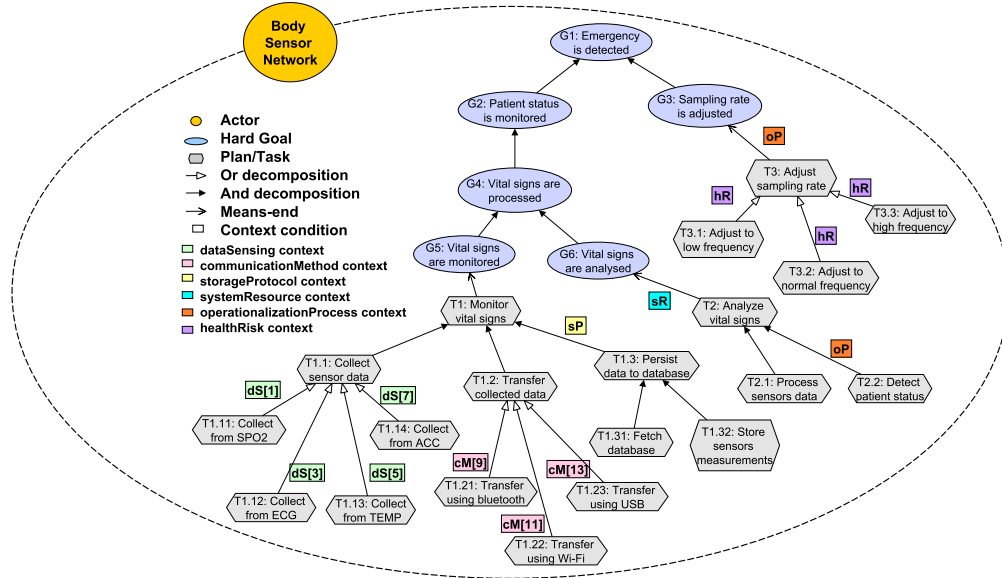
Body Sensor Network

Actor
Hard Goal
Plan/Task
Or decomposition
And decomposition
Means-end
Context condition
dataSensing context
communicationMethod context
storageProtocol context
systemResource context
operationalizationProcess context
healthRisk context

G1: Emergency is detected
G2: Patient status is monitored
G3: Sampling rate is adjusted
oP
T3: Adjust sampling rate
hR
hR
T3.1: Adjust to low frequency
hR
T3.3: Adjust to high frequency
T3.2: Adjust to normal frequency
G4: Vital signs are processed
G5: Vital signs are monitored
G6: Vital signs are analysed
sR
T2: Analyze vital signs
oP
T2.1: Process sensors data
T2.2: Detect patient status
T1: Monitor vital signs
sP
T1.1: Collect sensor data
dS[1]
dS[7]
T1.11: Collect from SPO2
T1.14: Collect from ACC
dS[3]
dS[5]
T1.12: Collect from ECG
T1.13: Collect from TEMP
T1.2: Transfer collected data
cM[9]
cM[13]
T1.21: Transfer using bluetooth
T1.23: Transfer using USB
cM[11]
T1.22: Transfer using Wi-Fi
T1.3: Persist data to database
T1.31: Fetch database
T1.32: Store sensors measurements